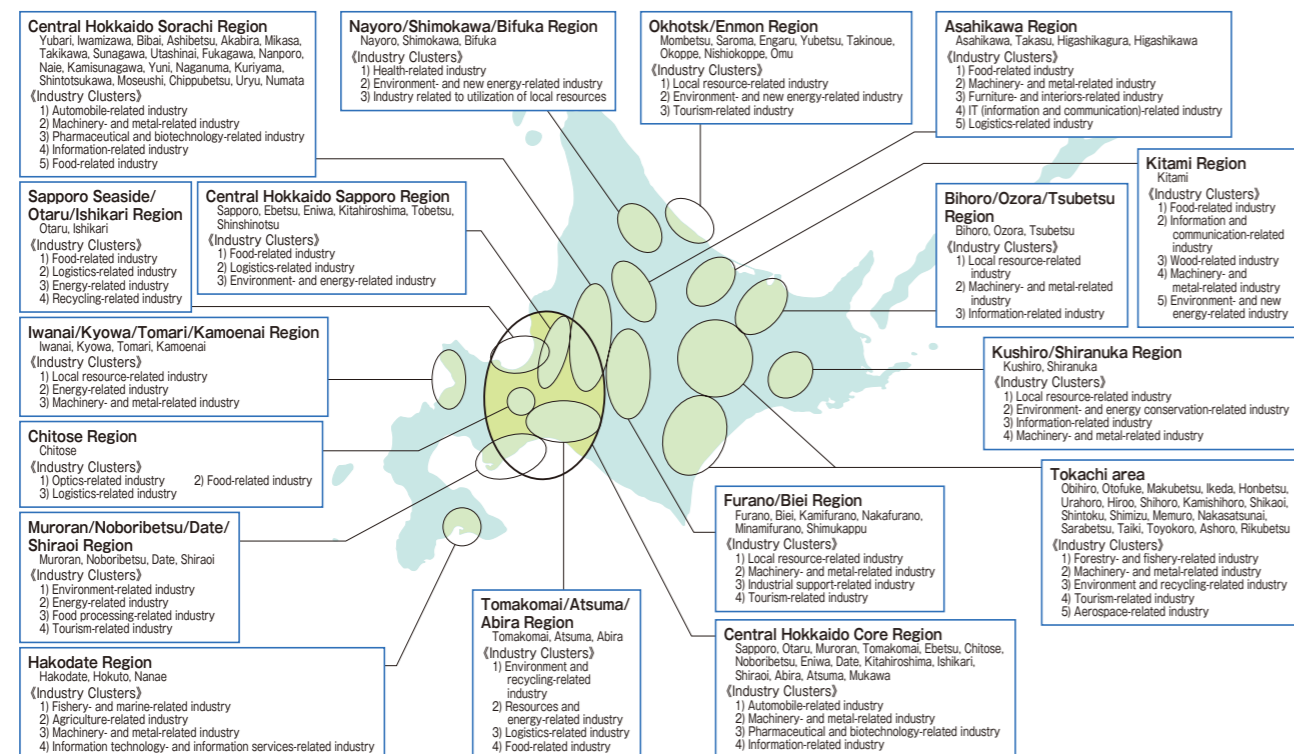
Central Hokkaido Sorachi Region
Yubari, Iwamizawa, Bibai, Ashibetsu, Akabira, Mikasa, Takikawa, Sunagawa, Utashinai, Fukagawa, Nanporo, Naie, Kamisunagawa, Yuni, Naganuma, Kuriyama, Shintotsukawa, Moseushi, Chippubetsu, Uryu, Numata
《Industry Clusters》
1) Automobile-related industry
2) Machinery- and metal-related industry
3) Pharmaceutical and biotechnology-related industry
4) Information-related industry
5) Food-related industry

Nayoro/Shimokawa/Bifuka Region
Nayoro, Shimokawa, Bifuka
《Industry Clusters》
1) Health-related industry
2) Environment- and new energy-related industry
3) Industry related to utilization of local resources

Okhotsk/Enmon Region
Mombetsu, Saroma, Engaru, Yubetsu, Takinoue, Okoppe, Nishiokoppe, Omu
《Industry Clusters》
1) Local resource-related industry
2) Environment- and new energy-related industry
3) Tourism-related industry

Asahikawa Region
Asahikawa, Takasu, Higashikagura, Higashikawa
《Industry Clusters》
1) Food-related industry
2) Machinery- and metal-related industry
3) Furniture- and interiors-related industry
4) IT (information and communication)-related industry
5) Logistics-related industry

Sapporo Seaside/Otaru/Ishikari Region
Otaru, Ishikari
《Industry Clusters》
1) Food-related industry
2) Logistics-related industry
3) Energy-related industry
4) Recycling-related industry

Central Hokkaido Sapporo Region
Sapporo, Ebetsu, Eniwa, Kitahiroshima, Tobetsu, Shinshinotsu
《Industry Clusters》
1) Food-related industry
2) Logistics-related industry
3) Environment- and energy-related industry

Bihoro/Ozora/Tsubetsu Region
Bihoro, Ozora, Tsubetsu
《Industry Clusters》
1) Local resource-related industry
2) Machinery- and metal-related industry
3) Information-related industry

Kitami Region
Kitami
《Industry Clusters》
1) Food-related industry
2) Information and communication-related industry
3) Wood-related industry
4) Machinery- and metal-related industry
5) Environment- and new energy-related industry

Iwanai/Kyowa/Tomari/Kamoenai Region
Iwanai, Kyowa, Tomari, Kamoenai
《Industry Clusters》
1) Local resource-related industry
2) Energy-related industry
3) Machinery- and metal-related industry

Kushiro/Shiranuka Region
Kushiro, Shiranuka
《Industry Clusters》
1) Local resource-related industry
2) Environment- and energy conservation-related industry
3) Information-related industry
4) Machinery- and metal-related industry

Chitose Region
Chitose
《Industry Clusters》
1) Optics-related industry
2) Food-related industry
3) Logistics-related industry

Tokachi area
Obihiro, Otofuke, Makubetsu, Ikeda, Honbetsu, Urahoro, Hiroo, Shihoro, Kamishihoro, Shikaoi, Shintoku, Shimizu, Memuro, Nakasatsunai, Sarabetsu, Taiki, Toyokoro, Ashoro, Rikubetsu
《Industry Clusters》
1) Forestry- and fishery-related industry
2) Machinery- and metal-related industry
3) Environment and recycling-related industry
4) Tourism-related industry
5) Aerospace-related industry

Furano/Biei Region
Furano, Biei, Kamifurano, Nakafurano, Minamifurano, Shimukappu
《Industry Clusters》
1) Local resource-related industry
2) Machinery- and metal-related industry
3) Industrial support-related industry
4) Tourism-related industry

Muroran/Noboribetsu/Date/Shiraoi Region
Muroran, Noboribetsu, Date, Shiraoi
《Industry Clusters》
1) Environment-related industry
2) Energy-related industry
3) Food processing-related industry
4) Tourism-related industry

Tomakomai/Atsuma/Abira Region
Tomakomai, Atsuma, Abira
《Industry Clusters》
1) Environment and recycling-related industry
2) Resources and energy-related industry
3) Logistics-related industry
4) Food-related industry

Central Hokkaido Core Region
Sapporo, Otaru, Muroran, Tomakomai, Ebetsu, Chitose, Noboribetsu, Eniwa, Date, Kitahiroshima, Ishikari, Shiraoi, Abira, Atsuma, Mukawa
《Industry Clusters》
1) Automobile-related industry
2) Machinery- and metal-related industry
3) Pharmaceutical and biotechnology-related industry
4) Information-related industry

Hakodate Region
Hakodate, Hokuto, Nanae
《Industry Clusters》
1) Fishery- and marine-related industry
2) Agriculture-related industry
3) Machinery- and metal-related industry
4) Information technology- and information services-related industry